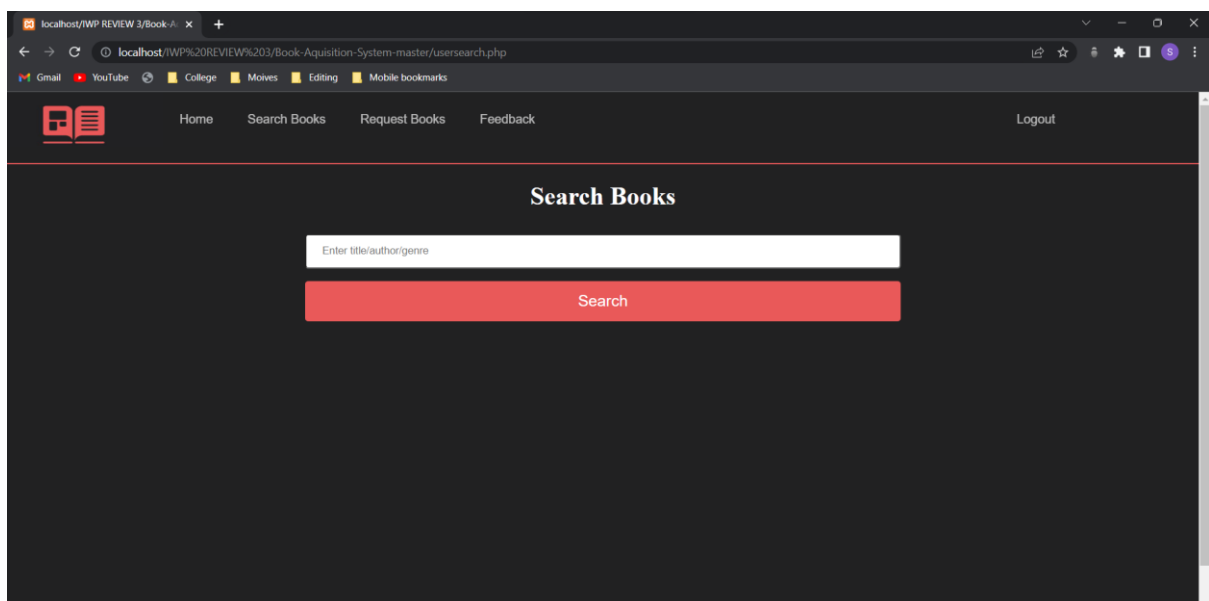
localhost/IWP REVIEW 3/Book-A ×

localhost/IWP%20REVIEW%203/Book-Aquisition-System-master/usersearch.php

Gmail YouTube College Moives Editing Mobile bookmarks

Home Search Books Request Books Feedback Logout

Search Books

Enter title/author/genre

Search